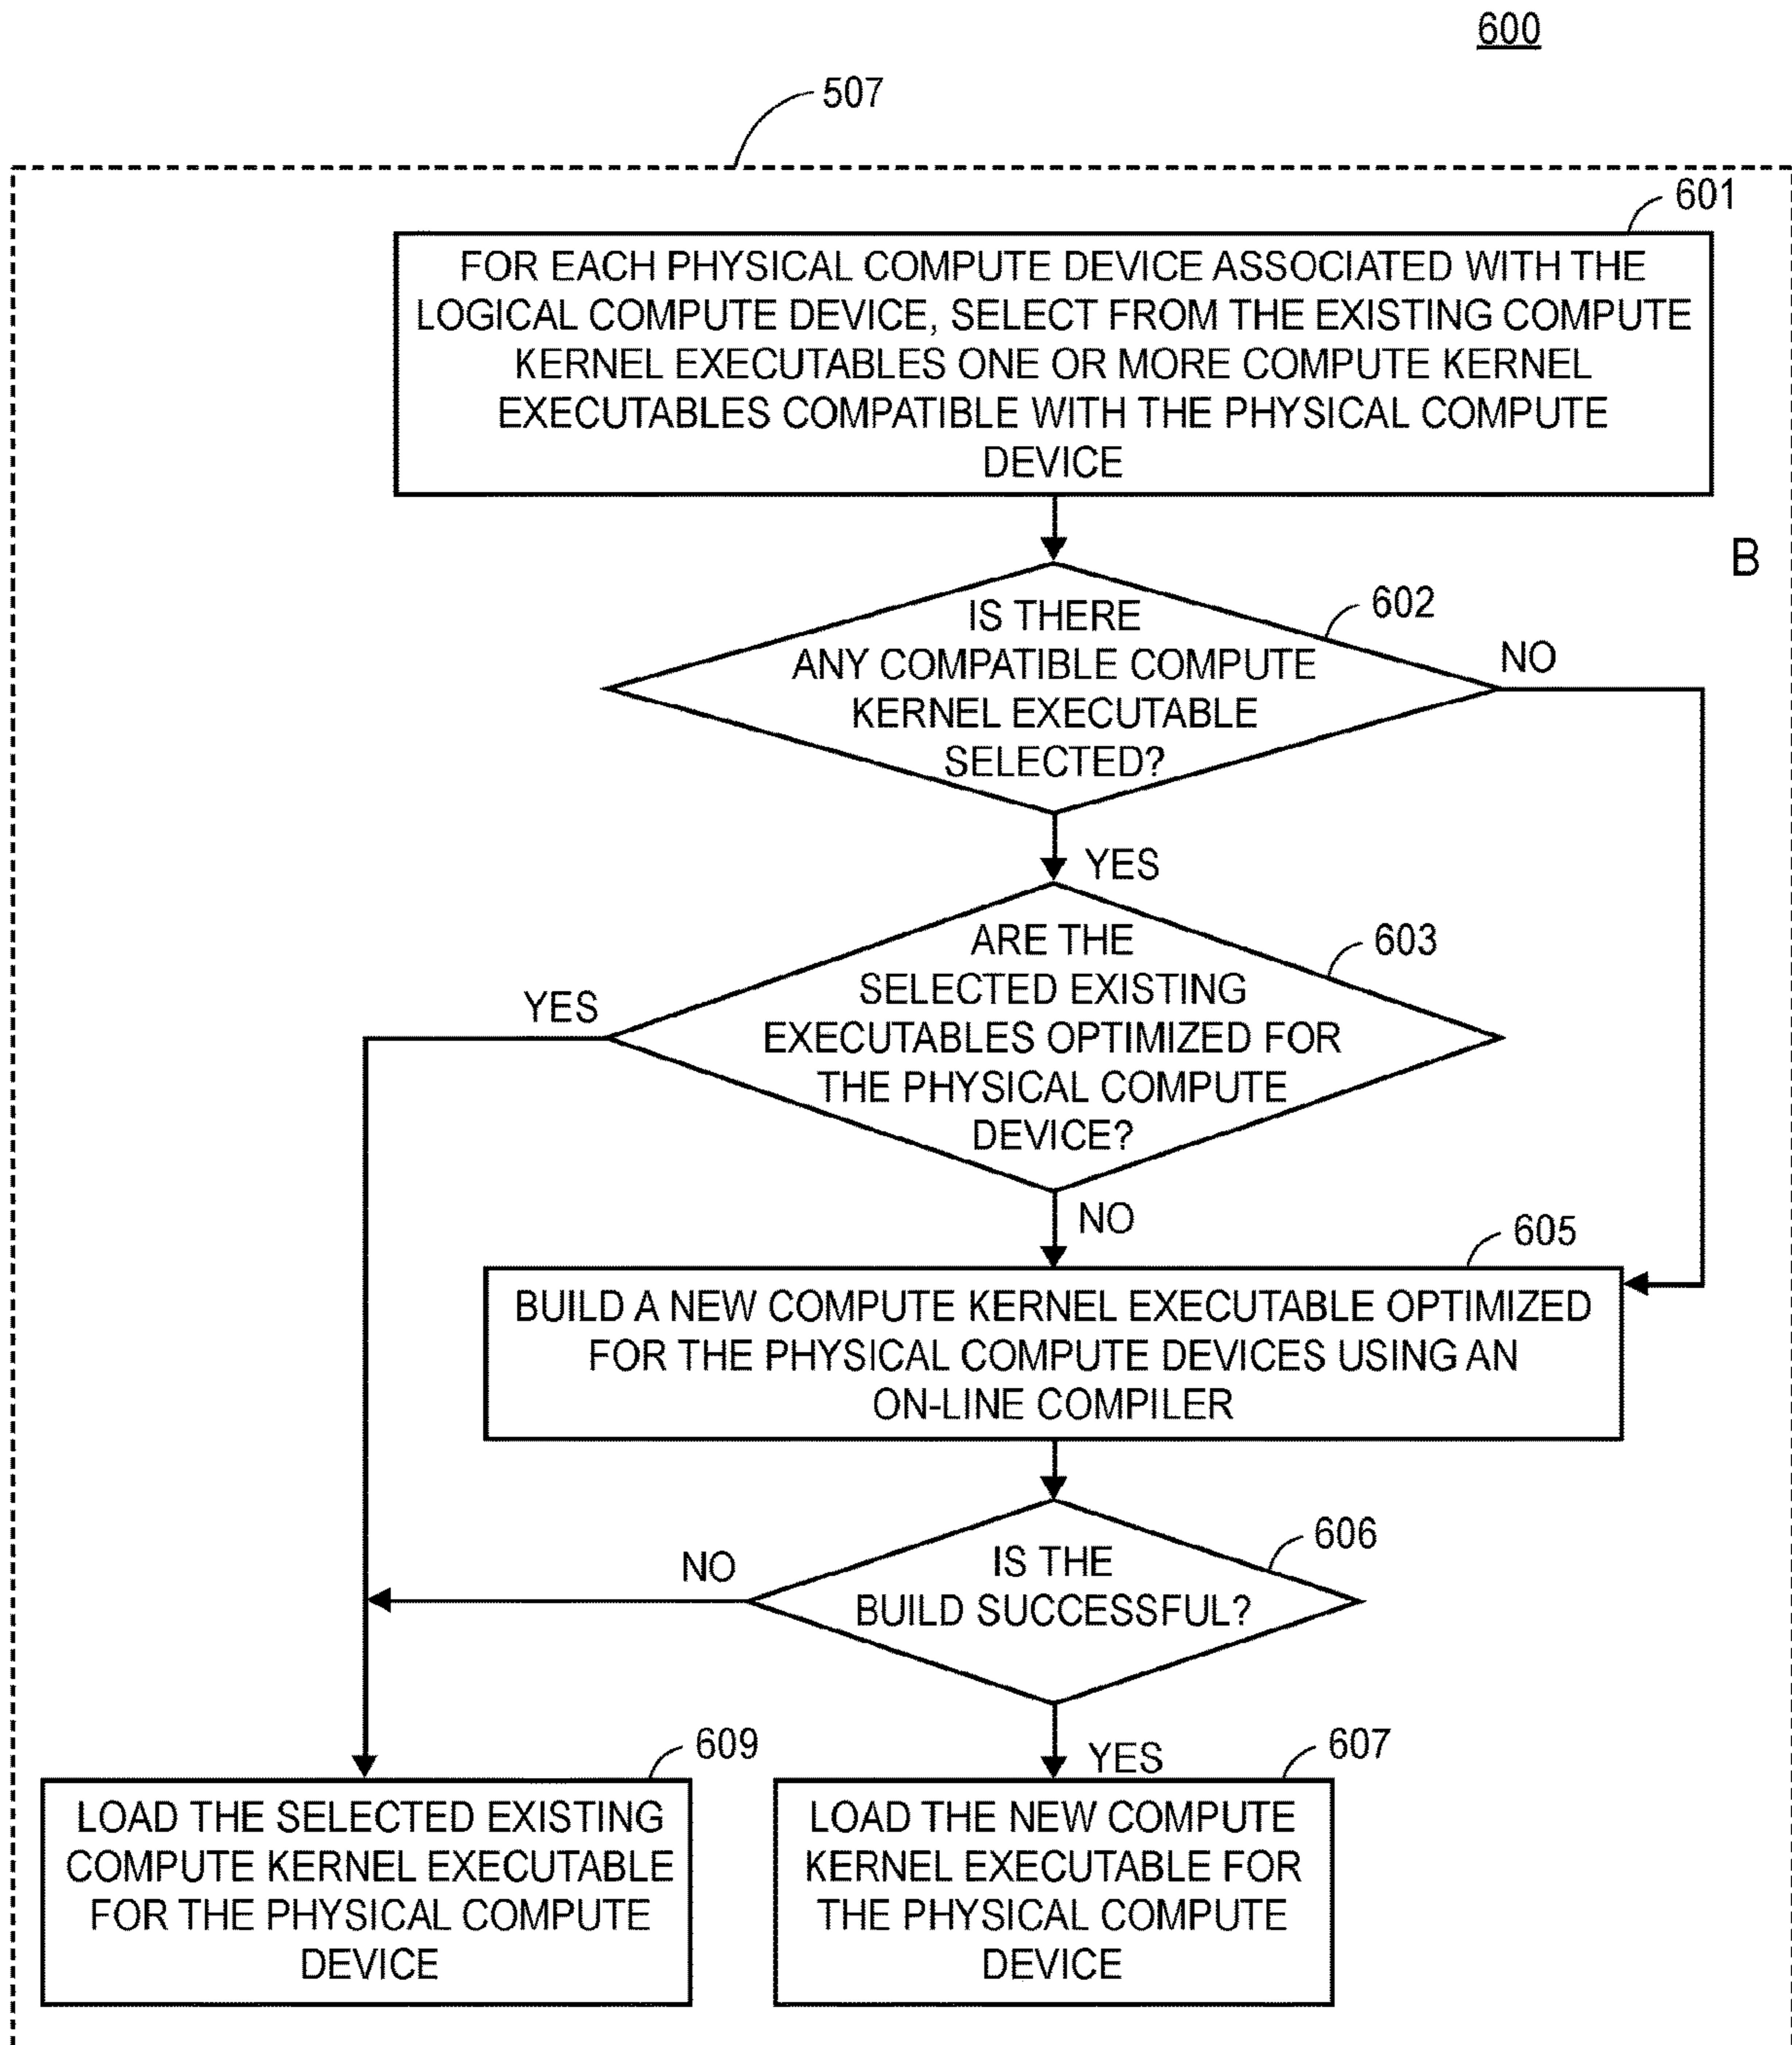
600

507

601

FOR EACH PHYSICAL COMPUTE DEVICE ASSOCIATED WITH THE LOGICAL COMPUTE DEVICE, SELECT FROM THE EXISTING COMPUTE KERNEL EXECUTABLES ONE OR MORE COMPUTE KERNEL EXECUTABLES COMPATIBLE WITH THE PHYSICAL COMPUTE DEVICE

B

602

IS THERE ANY COMPATIBLE COMPUTE KERNEL EXECUTABLE SELECTED?

NO

YES

603

ARE THE SELECTED EXISTING EXECUTABLES OPTIMIZED FOR THE PHYSICAL COMPUTE DEVICE?

YES

NO

605

BUILD A NEW COMPUTE KERNEL EXECUTABLE OPTIMIZED FOR THE PHYSICAL COMPUTE DEVICES USING AN ON-LINE COMPILER

606

NO

IS THE BUILD SUCCESSFUL?

YES

609

607

LOAD THE SELECTED EXISTING COMPUTE KERNEL EXECUTABLE FOR THE PHYSICAL COMPUTE DEVICE

LOAD THE NEW COMPUTE KERNEL EXECUTABLE FOR THE PHYSICAL COMPUTE DEVICE